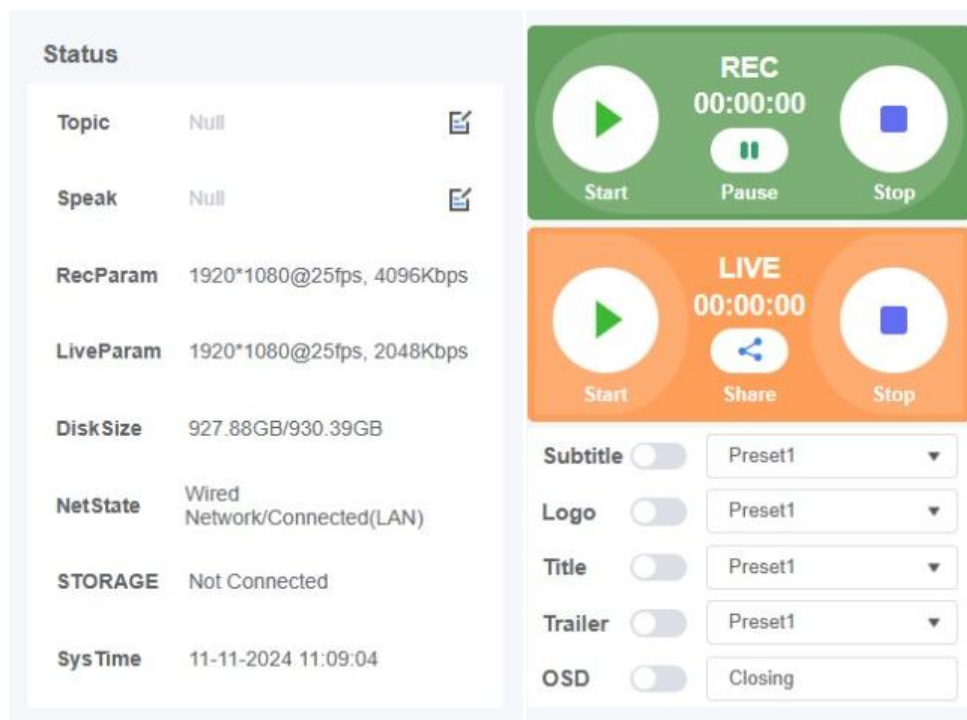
Status

Topic Null

Speak Null

RecParam 1920*1080@25fps, 4096Kbps

LiveParam 1920*1080@25fps, 2048Kbps

DiskSize 927.88GB/930.39GB

NetState Wired Network/Connected(LAN)

STORAGE Not Connected

SysTime 11-11-2024 11:09:04

REC
00:00:00
Start
Pause
Stop

LIVE
00:00:00
Start
Share
Stop

Subtitle Preset1
Logo Preset1
Title Preset1
Trailer Preset1
OSD Closing